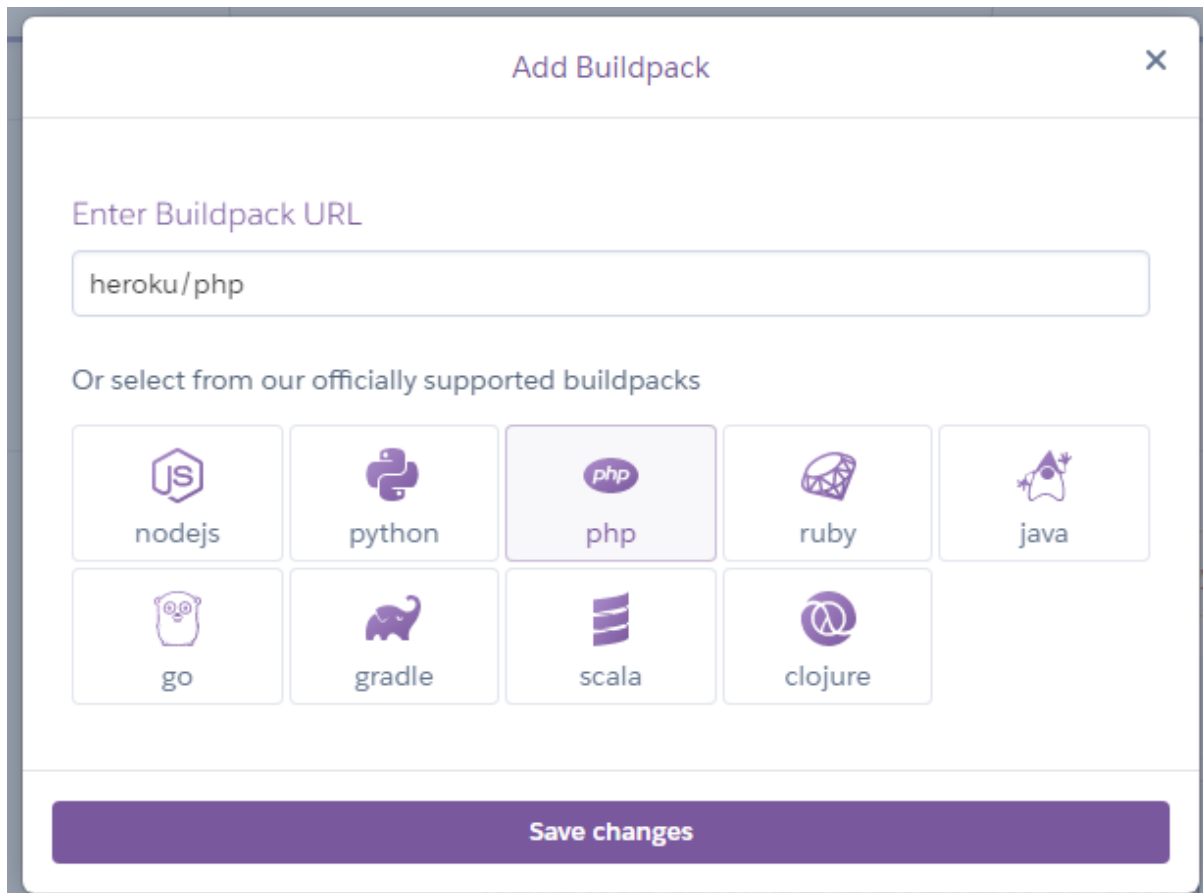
Add Buildpack

×

Enter Buildpack URL

heroku/php

Or select from our officially supported buildpacks

| JS nodejs | python | php php | ruby | java |
|---|---|---|---|---|
| go | gradle | scala | clojure | |

Save changes